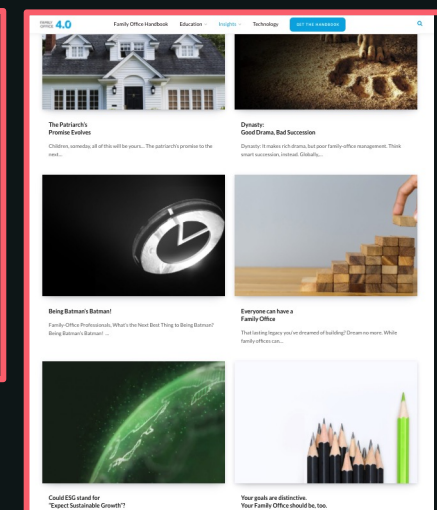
FAMILY OFFICE 4.0

Family Office Handbook Education Insights Technology GET THE HANDBOOK

The Patriarch's Promise Evolves

Children, someday, all of this will be yours... The patriarch's promise to the next...

Dynasty: Good Drama, Bad Succession

Dynasty: It makes rich drama, but poor family-office management. Think smart succession, instead. Globally,...

Being Batman's Batman!

Family-Office Professionals, What's the Next Best Thing to Being Batman? Being Batman's Batman! ...

Everyone can have a Family Office

That lasting legacy you've dreamed of building? Dream no more. While family offices can...

Could ESG stand for "Expect Sustainable Growth"?

Your goals are distinctive. Your Family Office should be, too.